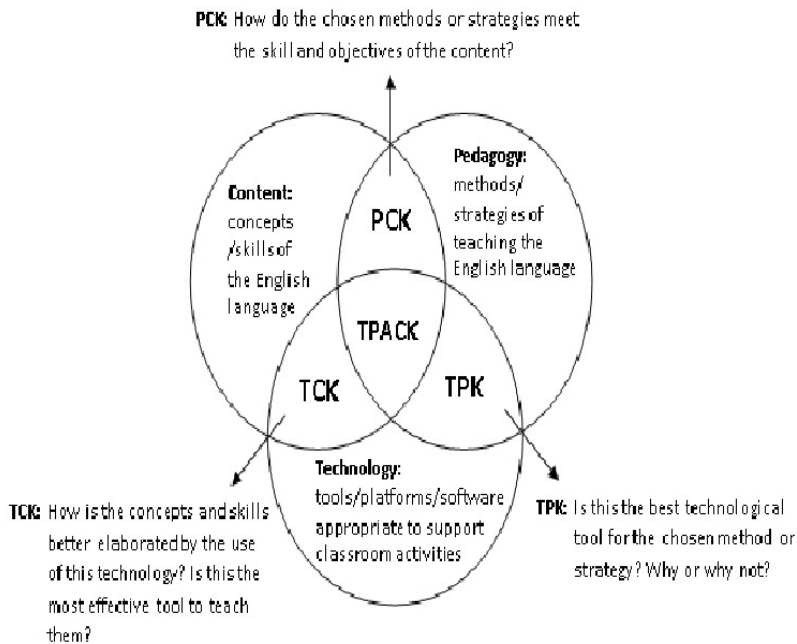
PCK: How do the chosen methods or strategies meet the skill and objectives of the content?

Content: concepts /skills of the English language

PCK

Pedagogy: methods/ strategies of teaching the English language

TPACK

TCK

TPK

Technology: tools/platforms/software appropriate to support classroom activities

TCK: How is the concepts and skills better elaborated by the use of this technology? Is this the most effective tool to teach them?

TPK: Is this the best technological tool for the chosen method or strategy? Why or why not?